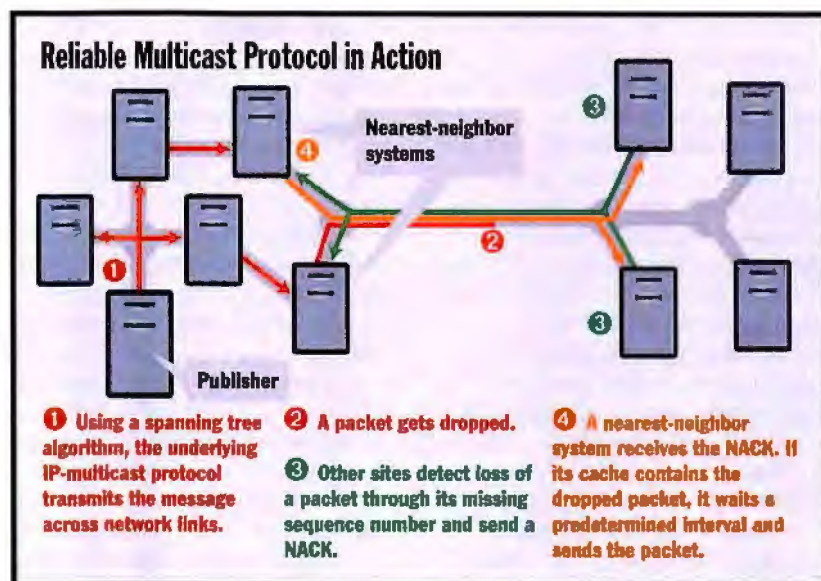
Reliable Multicast Protocol in Action

4

Nearest-neighbor systems

3

1

2

3

Publisher

1 Using a spanning tree algorithm, the underlying IP-multicast protocol transmits the message across network links.

2 A packet gets dropped.

3 Other sites detect loss of a packet through its missing sequence number and send a NACK.

4 A nearest-neighbor system receives the NACK. If its cache contains the dropped packet, it waits a predetermined interval and sends the packet.